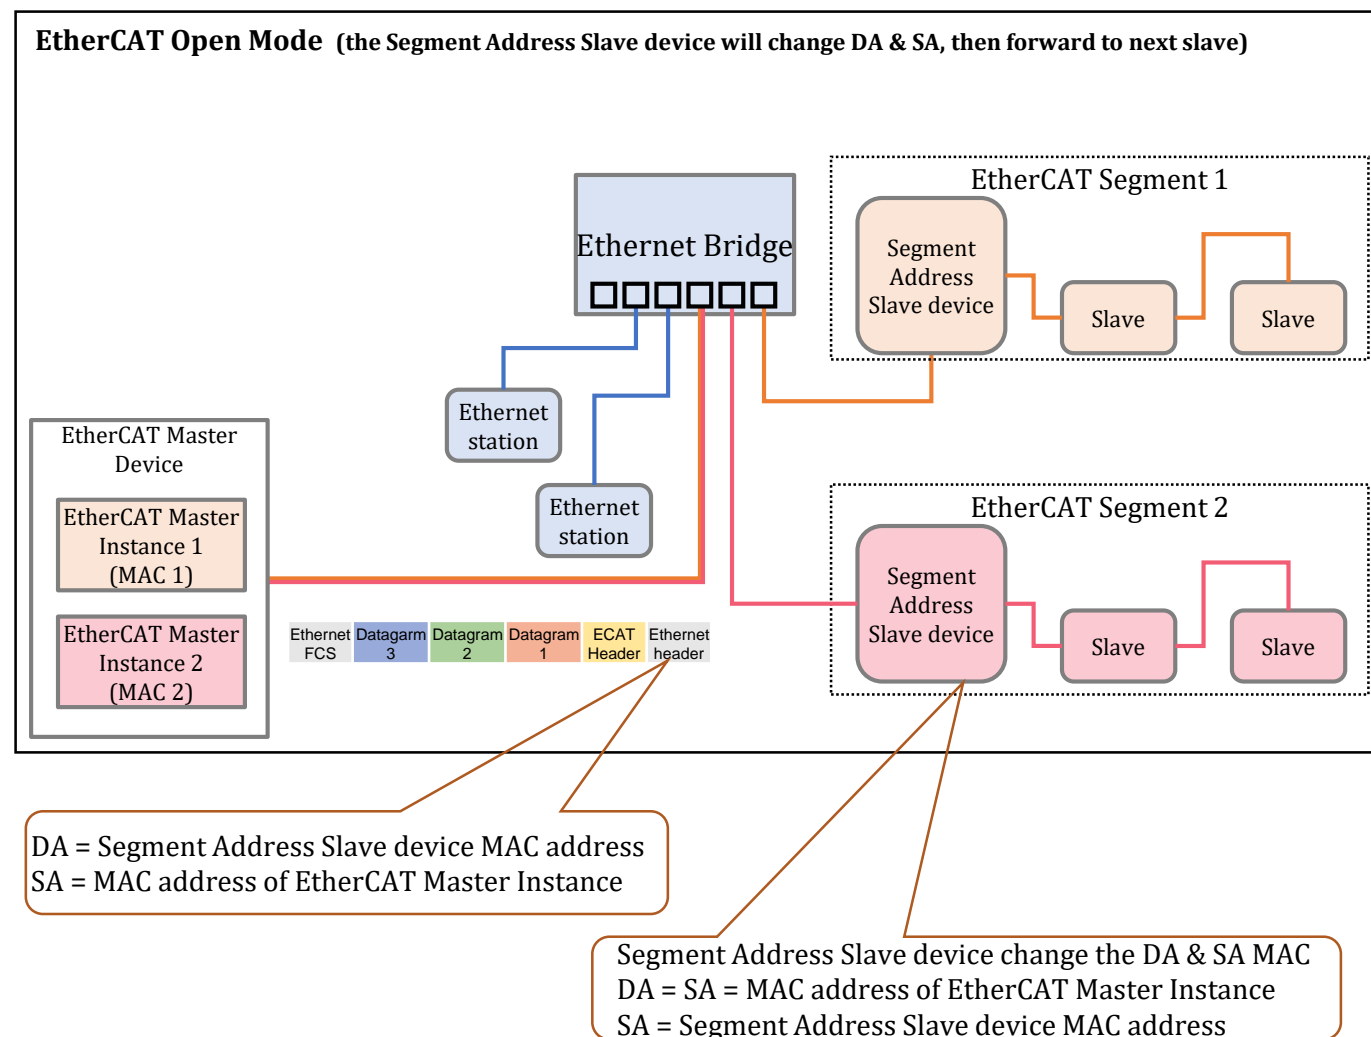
EtherCAT Open Mode (the Segment Address Slave device will change DA & SA, then forward to next slave)

Ethernet Bridge

EtherCAT Segment 1

Segment Address Slave device

Slave

Slave

Ethernet station

Ethernet station

EtherCAT Master Device

EtherCAT Master Instance 1 (MAC 1)

EtherCAT Master Instance 2 (MAC 2)

EtherCAT Segment 2

Segment Address Slave device

Slave

Slave

| Ethernet FCS | Datagarm 3 | Datagram 2 | Datagram 1 | ECAT Header | Ethernet header |
|---|---|---|---|---|---|

DA = Segment Address Slave device MAC address
SA = MAC address of EtherCAT Master Instance

Segment Address Slave device change the DA & SA MAC
DA = SA = MAC address of EtherCAT Master Instance
SA = Segment Address Slave device MAC address